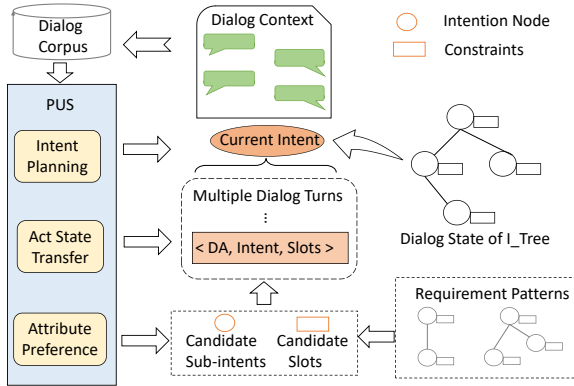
Dialog Corpus

Dialog Context

Intention Node

Constraints

PUS

Intent Planning

Act State Transfer

Attribute Preference

Current Intent

Multiple Dialog Turns

⋮

< DA, Intent, Slots >

Dialog State of I_Tree

Candidate Sub-intents

Candidate Slots

Requirement Patterns